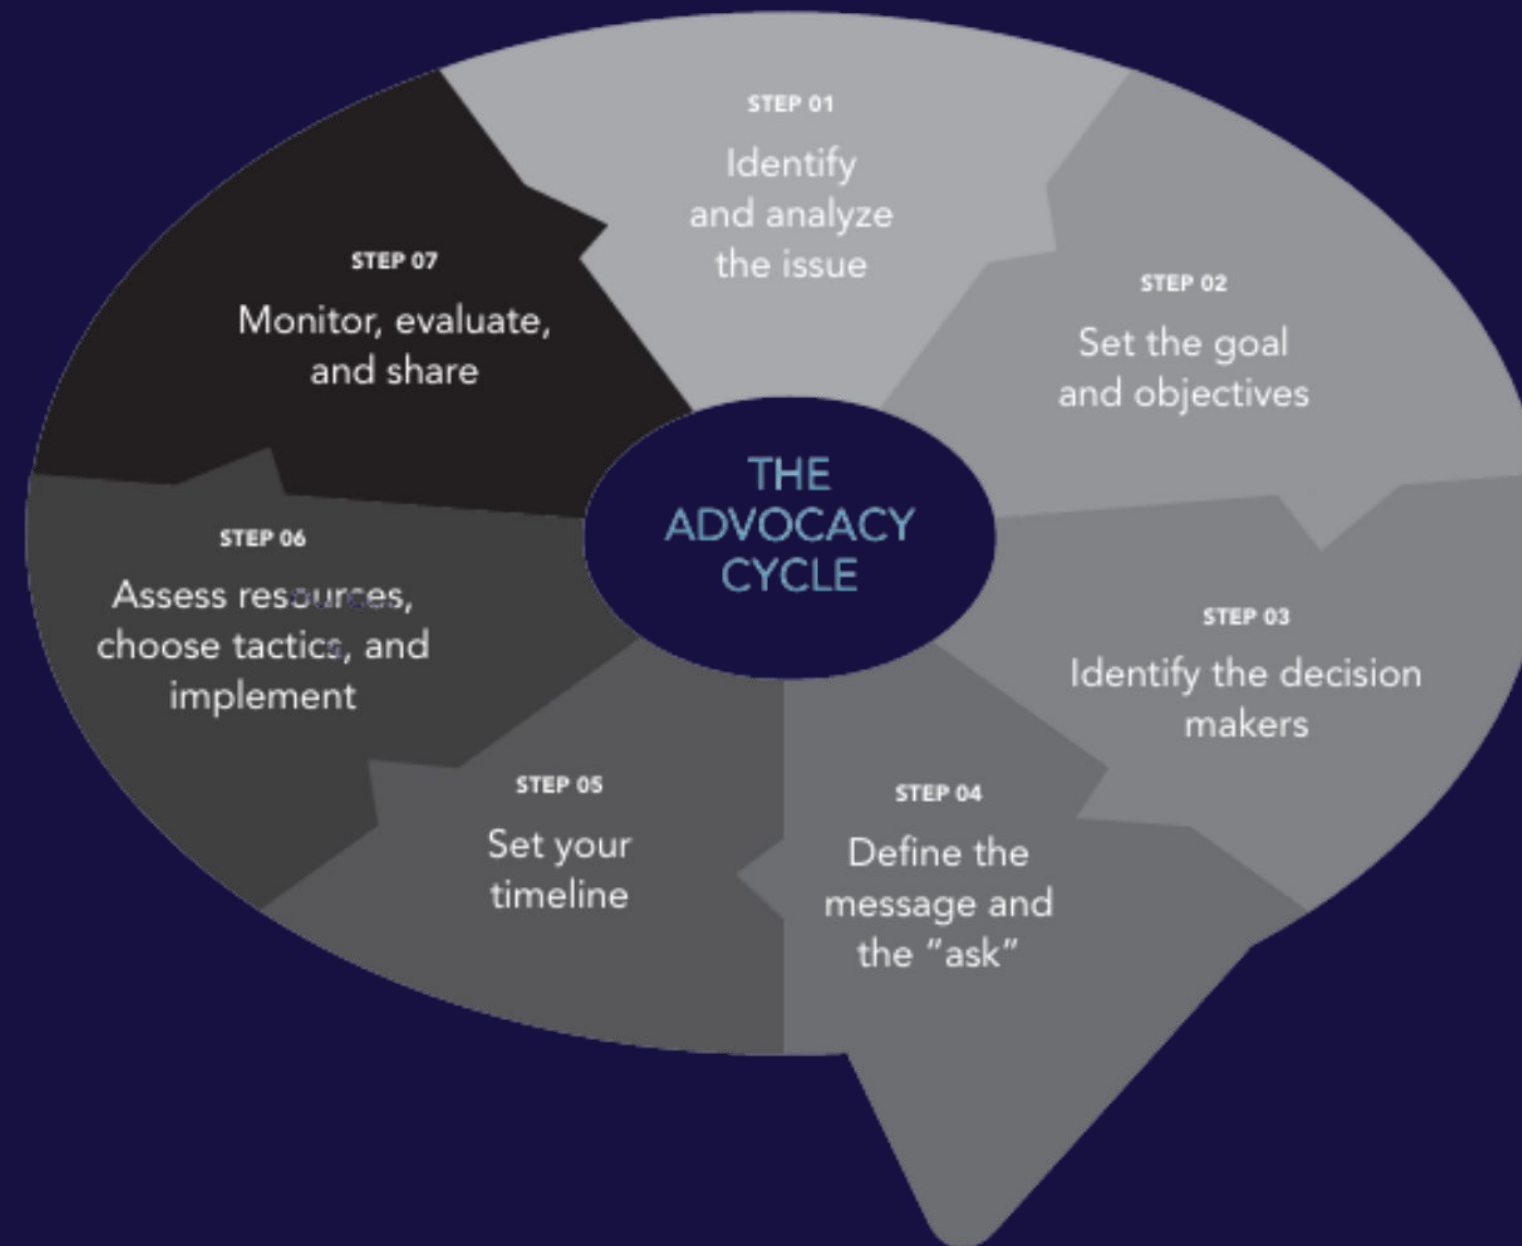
THE ADVOCACY CYCLE

STEP 01
Identify and analyze the issue

STEP 02
Set the goal and objectives

STEP 03
Identify the decision makers

STEP 04
Define the message and the "ask"

STEP 05
Set your timeline

STEP 06
Assess resources, choose tactics, and implement

STEP 07
Monitor, evaluate, and share